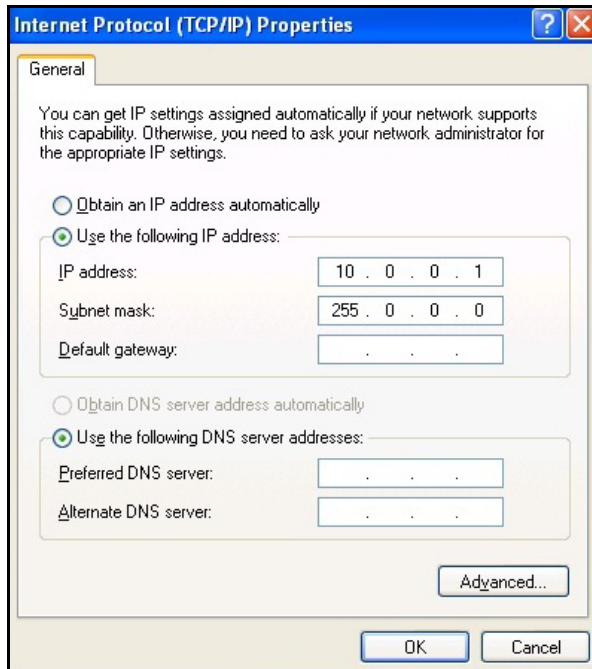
Internet Protocol (TCP/IP) Properties

General

You can get IP settings assigned automatically if your network supports this capability. Otherwise, you need to ask your network administrator for the appropriate IP settings.

Obtain an IP address automatically

Use the following IP address:

IP address: 10 . 0 . 0 . 1

Subnet mask: 255 . 0 . 0 . 0

Default gateway: . . .

Obtain DNS server address automatically

Use the following DNS server addresses:

Preferred DNS server: . . .

Alternate DNS server: . . .

Advanced...

OK

Cancel